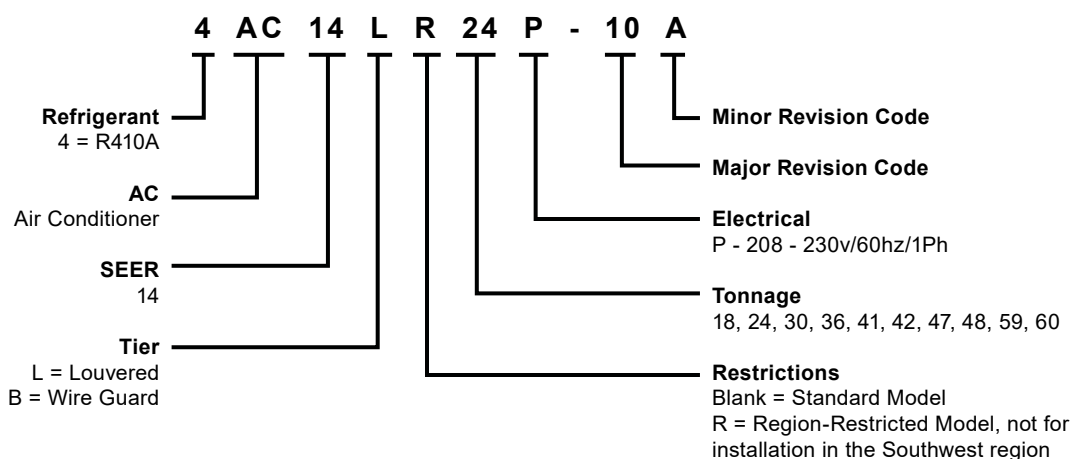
4 AC 14 L R 24 P - 10 A

Refrigerant
4 = R410A

AC
Air Conditioner

SEER
14

Tier
L = Louvered
B = Wire Guard

Minor Revision Code

Major Revision Code

Electrical
P - 208 - 230v/60hz/1Ph

Tonnage
18, 24, 30, 36, 41, 42, 47, 48, 59, 60

Restrictions
Blank = Standard Model
R = Region-Restricted Model, not for installation in the Southwest region